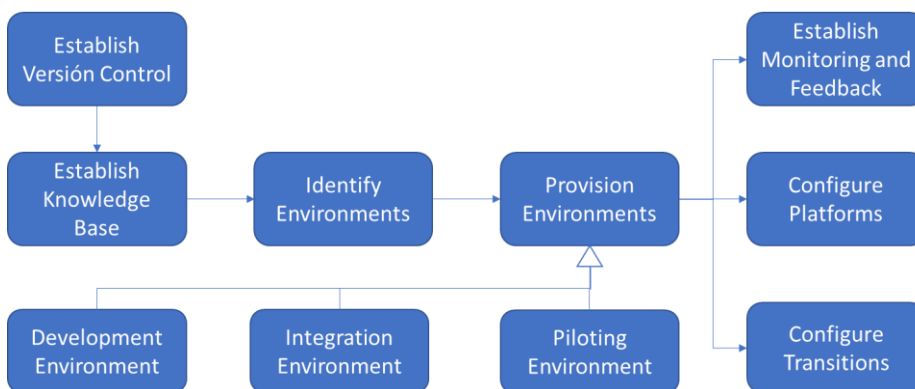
Establish Versión Control

Establish Knowledge Base

Identify Environments

Provision Environments

Establish Monitoring and Feedback

Configure Platforms

Configure Transitions

Development Environment

Integration Environment

Piloting Environment